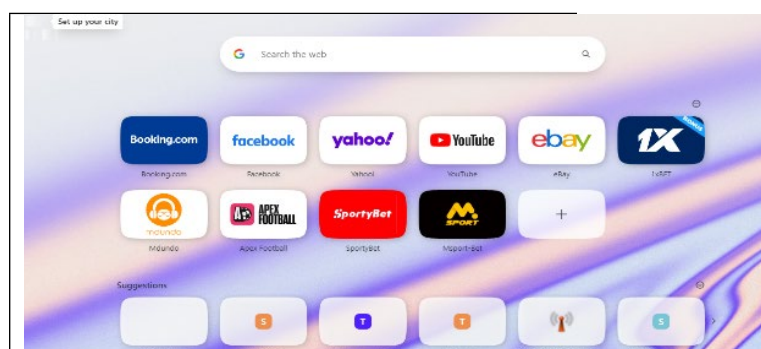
Set up your city

G Search the web

Booking.com
Booking.com

facebook
Facebook

yahoo!
Yahoo!

YouTube
YouTube

ebay
eBay

1X
1xBET

mdundo
Mdundo

APEX FOOTBALL
Apex Football

SportyBet
SportyBet

M SPORT
MsportBet

+

Suggestions

S

T

T

S